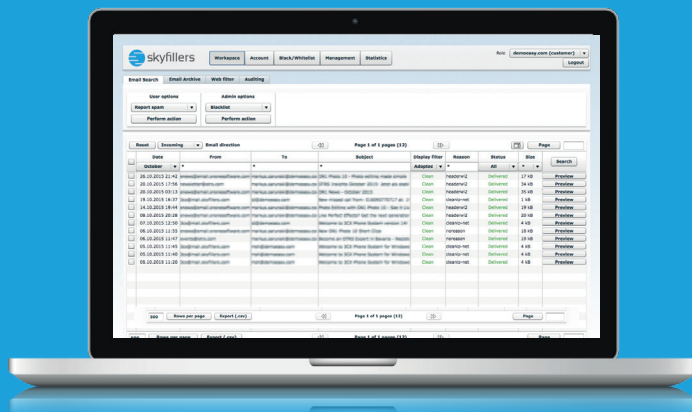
skyfillers

Workspace | Account | Black/Whitelist | Management | Statistics

Role: demoeasy.com (customer)

Logout

Email Search | Email Archive | Web filter | Auditing

User options

Report spam

Perform action

Admin options

Blacklist

Perform action

Reset | Incoming | Email direction

Page 1 of 1 pages (13)

Page

| | Date | From | To | Subject | Display filter | Reason | Status | Size | |
|---|---|---|---|---|---|---|---|---|---|
| | October | * | * | * | Adaptive | * | All | * | Search |
| | 26.10.2015 21:42 | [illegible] | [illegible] | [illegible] | Clean | headerwl2 | Delivered | 17 kB | Preview |
| | 20.10.2015 17:56 | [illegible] | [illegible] | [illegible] | Clean | headerwl2 | Delivered | 34 kB | Preview |
| | 20.10.2015 03:13 | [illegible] | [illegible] | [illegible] | Clean | headerwl2 | Delivered | 35 kB | Preview |
| | 19.10.2015 16:37 | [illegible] | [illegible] | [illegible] | Clean | clean-net | Delivered | 1 kB | Preview |
| | 14.10.2015 18:44 | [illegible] | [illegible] | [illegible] | Clean | headerwl2 | Delivered | 19 kB | Preview |
| | 08.10.2015 05:28 | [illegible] | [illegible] | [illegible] | Clean | headerwl2 | Delivered | 20 kB | Preview |
| | 07.10.2015 12:50 | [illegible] | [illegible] | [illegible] | Clean | clean-net | Delivered | 4 kB | Preview |
| | 07.10.2015 11:55 | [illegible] | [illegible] | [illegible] | Clean | noreason | Delivered | 18 kB | Preview |
| | 06.10.2015 11:47 | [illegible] | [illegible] | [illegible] | Clean | noreason | Delivered | 18 kB | Preview |
| | 05.10.2015 11:45 | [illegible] | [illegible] | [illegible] | Clean | clean-net | Delivered | 4 kB | Preview |
| | 05.10.2015 11:40 | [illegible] | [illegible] | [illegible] | Clean | clean-net | Delivered | 4 kB | Preview |
| | 05.10.2015 11:20 | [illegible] | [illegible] | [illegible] | Clean | clean-net | Delivered | 4 kB | Preview |

200 | Rows per page | Export (.csv)

Page 1 of 1 pages (13)

Page